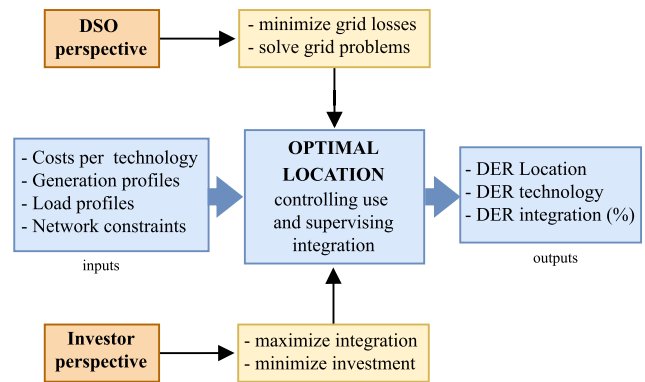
DSO perspective

- minimize grid losses
- solve grid problems

- Costs per technology
- Generation profiles
- Load profiles
- Network constraints

inputs

OPTIMAL LOCATION
controlling use and supervising integration

- DER Location
- DER technology
- DER integration (%)

outputs

Investor perspective

- maximize integration
- minimize investment